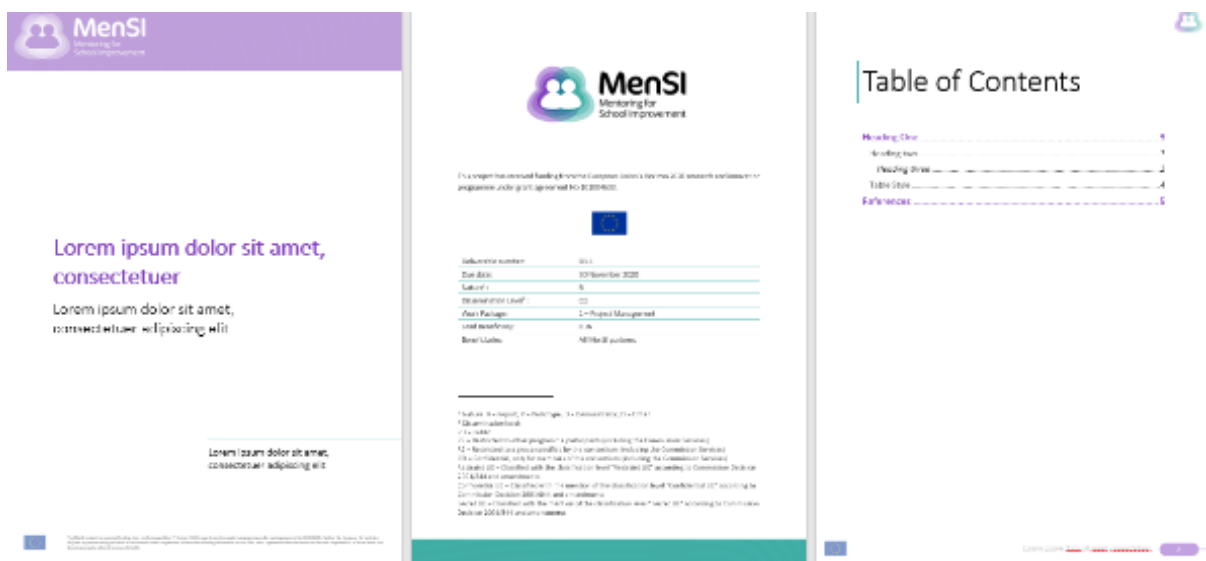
MenSI
Mentoring for School Improvement

Lorem ipsum dolor sit amet, consectetuer

Lorem ipsum dolor sit amet, consectetuer adipiscing elit

Lorem ipsum dolor sit amet, consectetuer adipiscing elit

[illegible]

MenSI
Mentoring for School Improvement

This project has received funding from the European Union's Horizon 2020 research and innovation programme under grant agreement No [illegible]

| Deliverable number | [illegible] |
|---|---|
| Due date | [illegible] November 2020 |
| Nature | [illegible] |
| Dissemination Level | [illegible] |
| Work Package | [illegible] – Project Management |
| Lead beneficiary | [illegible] |
| Beneficiaries | All MenSI partners |

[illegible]

Table of Contents

Heading One .......... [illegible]
Heading two .......... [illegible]
Heading three .......... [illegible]
Table Style .......... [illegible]
References .......... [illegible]

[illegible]